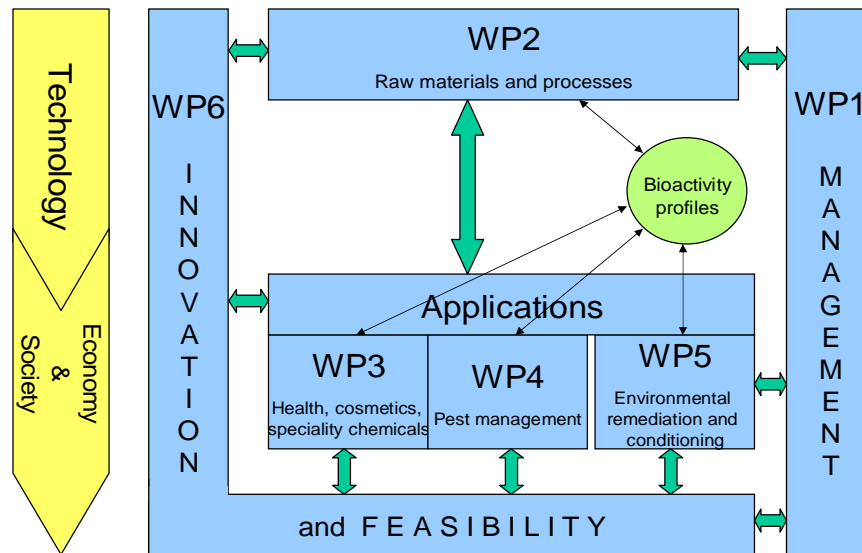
Technology

Economy & Society

WP6

INNOVATION

WP2

Raw materials and processes

Bioactivity profiles

Applications

WP3

Health, cosmetics, speciality chemicals

WP4

Pest management

WP5

Environmental remediation and conditioning

and FEASIBILITY

WP1

MANAGEMENT